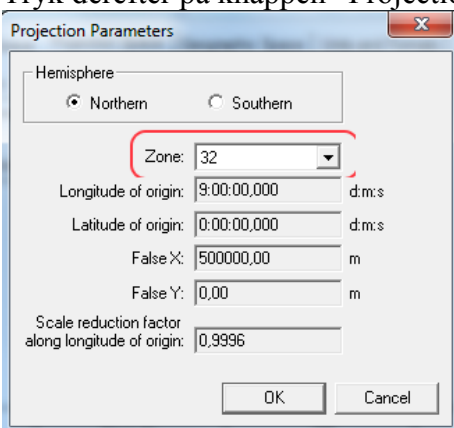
Tryk derefter på knappen "Projectio

Projection Parameters

Hemisphere

Northern

Southern

Zone: 32

Longitude of origin: 9:00:00,000 d:m:s

Latitude of origin: 0:00:00,000 d:m:s

False X: 500000,00 m

False Y: 0,00 m

Scale reduction factor along longitude of origin: 0,9996

OK

Cancel